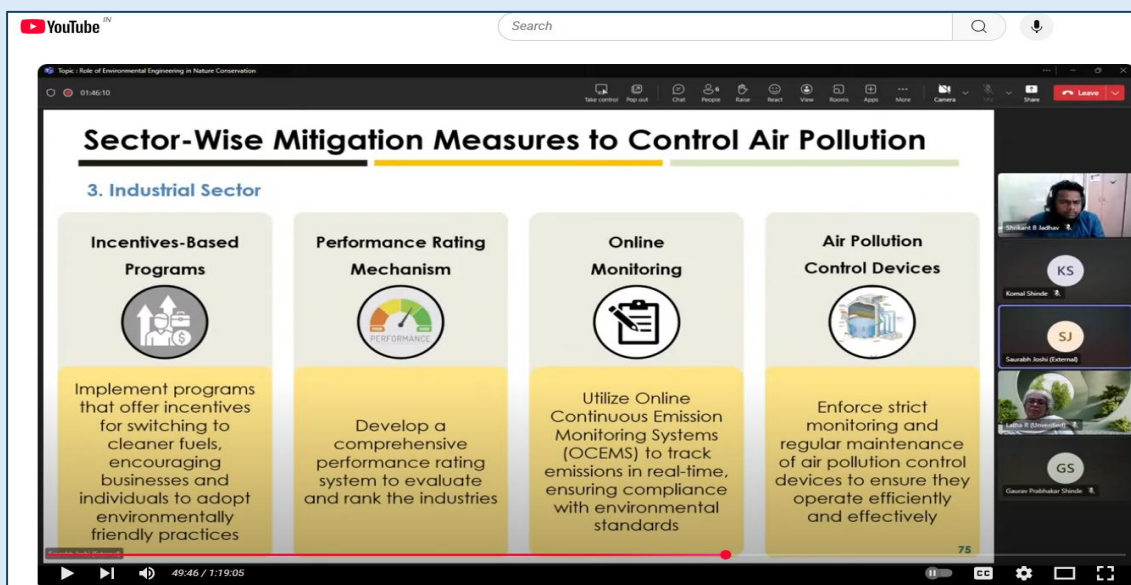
YouTube IN

Search

Topic : Role of Environmental Engineering in Nature Conservation

01:46:10

Take control Pop out Chat People Raise React View Rooms Apps More Camera Mic Share Leave

Sector-Wise Mitigation Measures to Control Air Pollution

3. Industrial Sector

Incentives-Based Programs

Implement programs that offer incentives for switching to cleaner fuels, encouraging businesses and individuals to adopt environmentally friendly practices

Performance Rating Mechanism

PERFORMANCE

Develop a comprehensive performance rating system to evaluate and rank the industries

Online Monitoring

Utilize Online Continuous Emission Monitoring Systems (OCEMS) to track emissions in real-time, ensuring compliance with environmental standards

Air Pollution Control Devices

Enforce strict monitoring and regular maintenance of air pollution control devices to ensure they operate efficiently and effectively

75

Shrikant B Jadhav

KS
Komal Shinde

SJ
Saurabh Joshi (External)

Latha R (Unverified)

GS
Gaurav Prabhakar Shinde

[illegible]

49:46 / 1:19:05